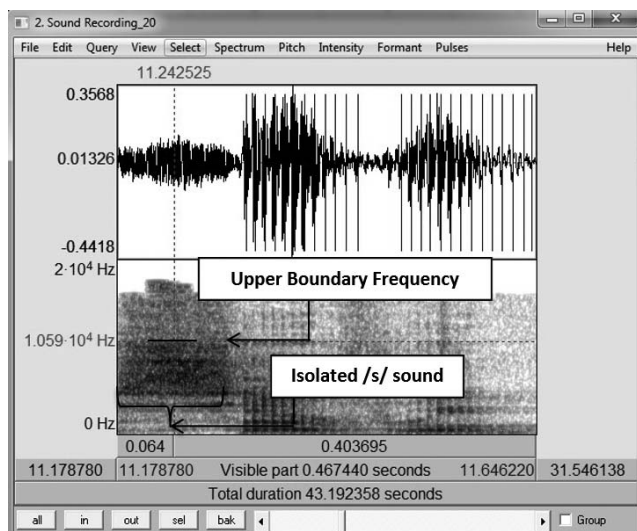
2. Sound Recording_20

File Edit Query View Select Spectrum Pitch Intensity Formant Pulses Help

11.242525

0.3568

0.01326

-0.4418

$2 \cdot 10^4$ Hz

Upper Boundary Frequency

$1.059 \cdot 10^4$ Hz

Isolated /s/ sound

0 Hz

0.064

0.403695

11.178780

11.178780

Visible part 0.467440 seconds

11.646220

31.546138

Total duration 43.192358 seconds

all in out sel bak

Group